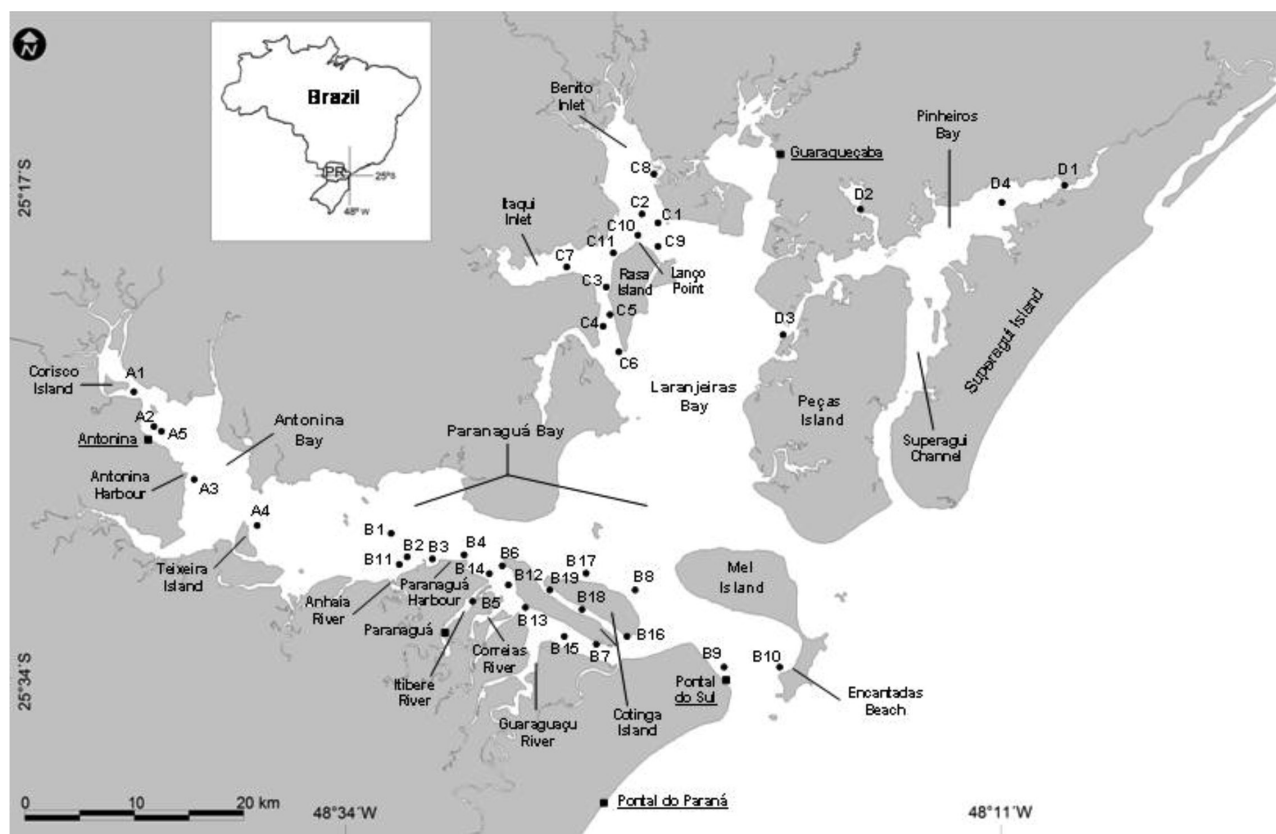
N

Brazil

PR

25°S

48°W

25°17'S

25°34'S

Benito Inlet

C8

Guaraqueçaba

Pinheiros Bay

D1

D4

D2

Itaqui Inlet

C2

C1

C10

C9

C11

C7

C3

Rasa Island

Lanço Point

C5

C4

C6

D3

Superagui Island

Corisco Island

A1

A2

A5

Antonina

Antonina Bay

Paranaguá Bay

Laranjeiras Bay

Peças Island

Superagui Channel

Antonina Harbour

A3

A4

B1

B2

B3

B4

B11

B6

B17

B14

B12

B19

B8

Mel Island

Teixeira Island

Paranaguá Harbour

B18

Anhaia River

B5

Paranaguá

B13

B16

Correias River

B15

B7

B9

B10

Itibere River

Pontal do Sul

Encantadas Beach

Guaraguaçu River

Cotinga Island

0

10

20 km

48°34'W

Pontal do Paraná

48°11'W